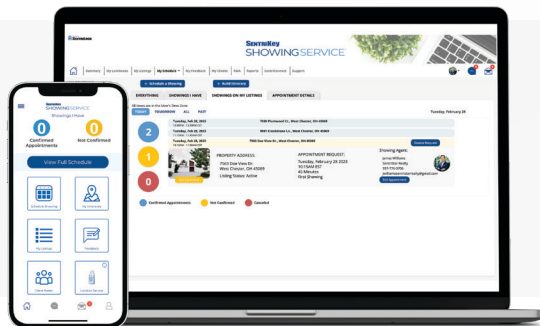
SentriKey SHOWINGSERVICE

Summary | My Listings | My Schedule | My Feedback | My Offices | Sign In | Support

+ Schedule a Showing | + Build Itinerary

EVERYTHING | SHOWINGS I HAVE | SHOWINGS ON MY LISTINGS | APPOINTMENT DETAILS

TODAY | TOMORROW | ALL | PAST

Tuesday, February 28

2

1

0

Tuesday, Feb 28, 2023

Tuesday, Feb 28, 2023

Tuesday, Feb 28, 2023

PROPERTY ADDRESS:
7503 Dow View Dr.
West Chester, OH 45069
Listing Status: Active

APPOINTMENT REQUEST:
Tuesday, February 28 2023
10:15AM EST
45 Minutes
First Showing

Showing Agent:

Confirmed Appointments | Not Confirmed | Canceled

SentriKey SHOWINGSERVICE
Showings I Have

0
Confirmed Appointments

0
Not Confirmed

View Full Schedule

Schedule a Showing | My Itinerary

My Listings | Feedback

Client Portal | Location Services